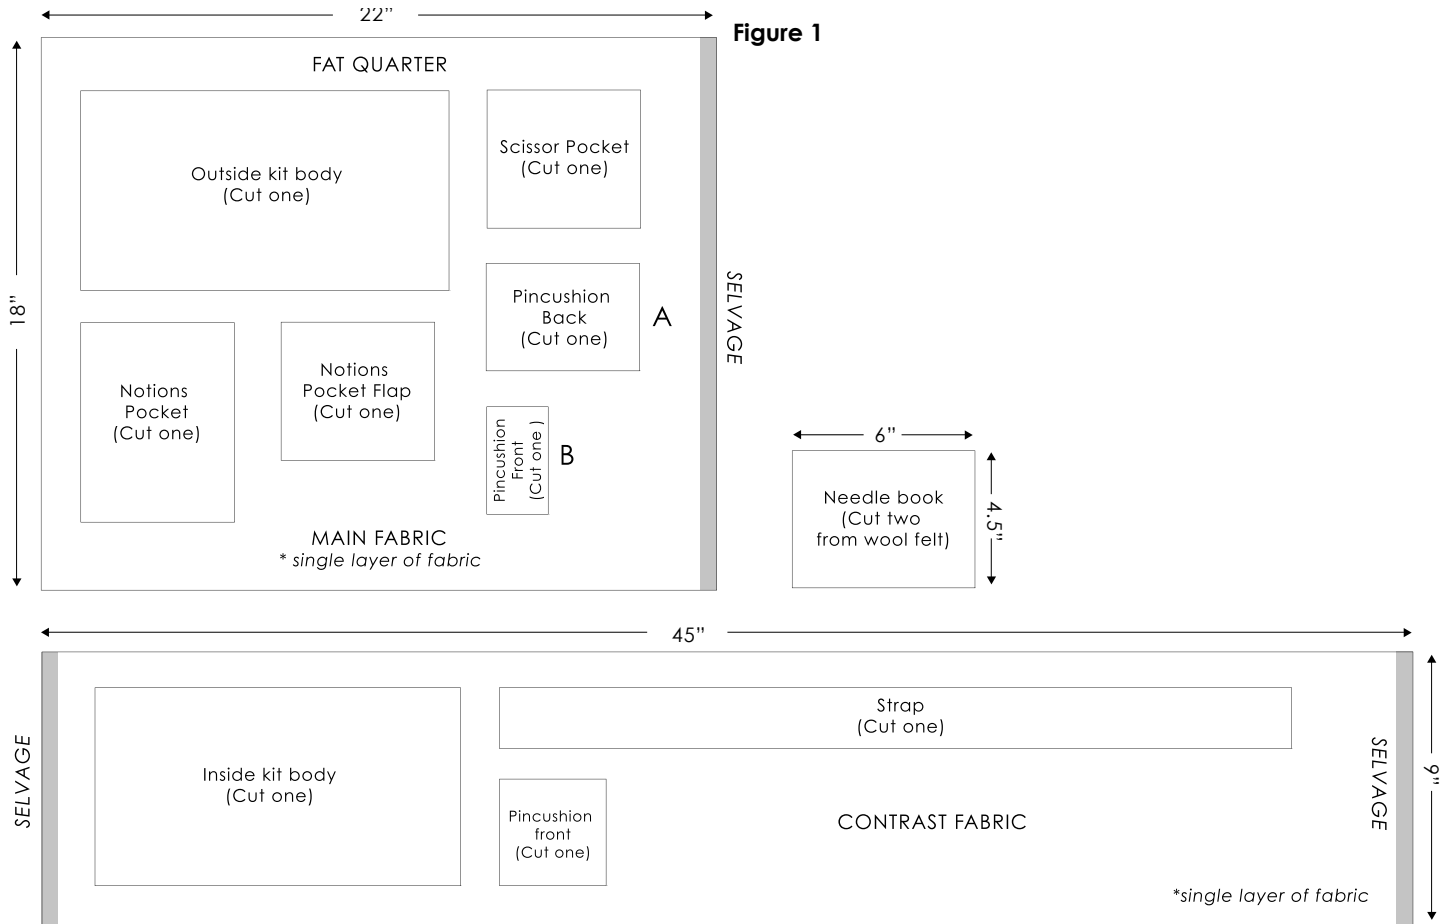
22"

Figure 1

FAT QUARTER

18"

Outside kit body
(Cut one)

Scissor Pocket
(Cut one)

Pincushion
Back
(Cut one)

A

SELVAGE

Notions
Pocket
(Cut one)

Notions
Pocket Flap
(Cut one)

Pincushion
Front
(Cut one )

B

MAIN FABRIC
* single layer of fabric

6"

Needle book
(Cut two
from wool felt)

4.5"

45"

SELVAGE

Inside kit body
(Cut one)

Strap
(Cut one)

Pincushion
front
(Cut one)

CONTRAST FABRIC

SELVAGE

9"

*single layer of fabric